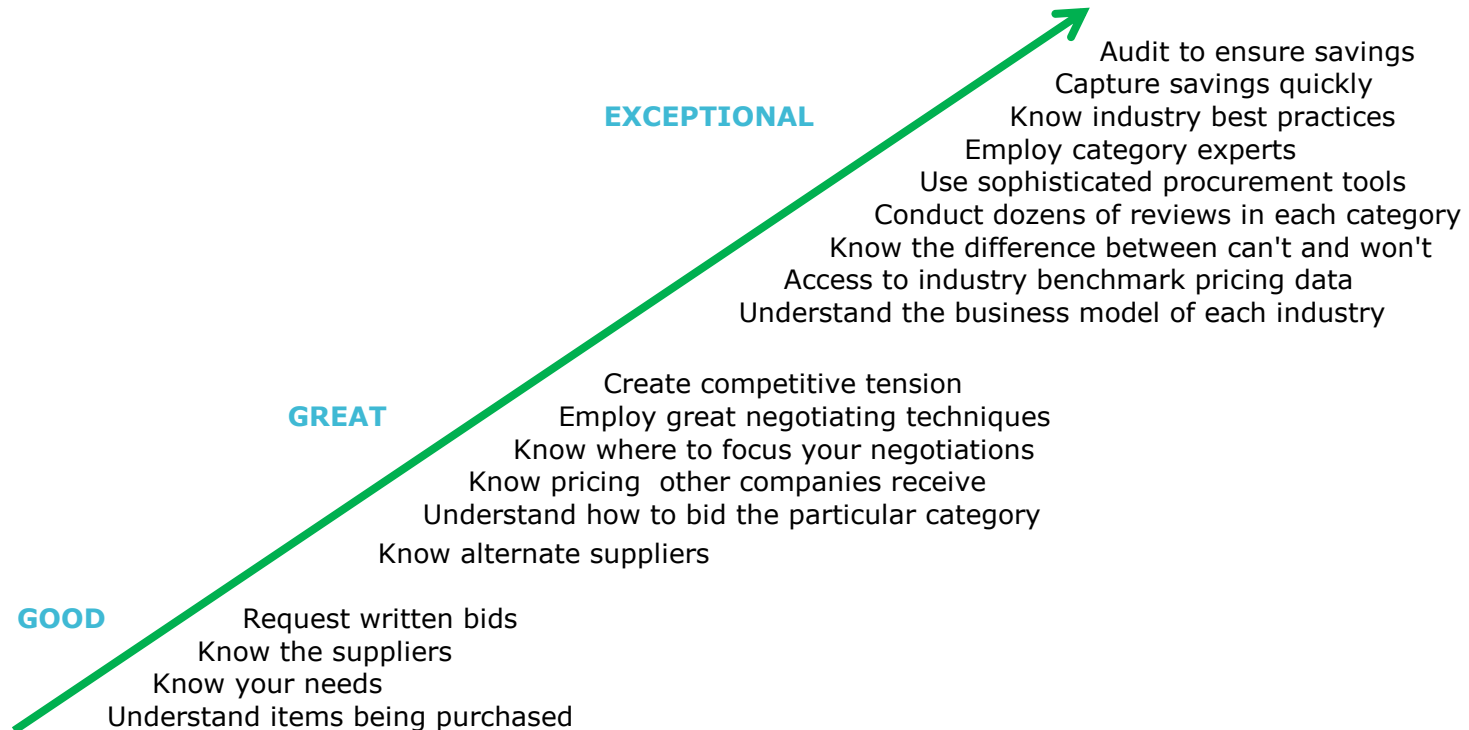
Audit to ensure savings
Capture savings quickly
EXCEPTIONAL
Know industry best practices
Employ category experts
Use sophisticated procurement tools
Conduct dozens of reviews in each category
Know the difference between can't and won't
Access to industry benchmark pricing data
Understand the business model of each industry

Create competitive tension
GREAT
Employ great negotiating techniques
Know where to focus your negotiations
Know pricing other companies receive
Understand how to bid the particular category
Know alternate suppliers

GOOD
Request written bids
Know the suppliers
Know your needs
Understand items being purchased